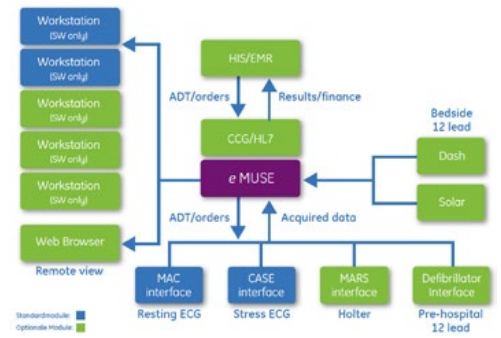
Workstation
(SW only)

Workstation
(SW only)

Workstation
(SW only)

Workstation
(SW only)

Workstation
(SW only)

Web Browser

Remote view

HIS/EMR

ADT/orders

Results/finance

CCG/HL7

*e* MUSE

ADT/orders

Acquired data

Bedside
12 lead

Dash

Solar

MAC
interface

Resting ECG

CASE
interface

Stress ECG

MARS
interface

Holter

Defibrillator
Interface

Pre-hospital
12 lead

Standardmodule:

Optionale Module: